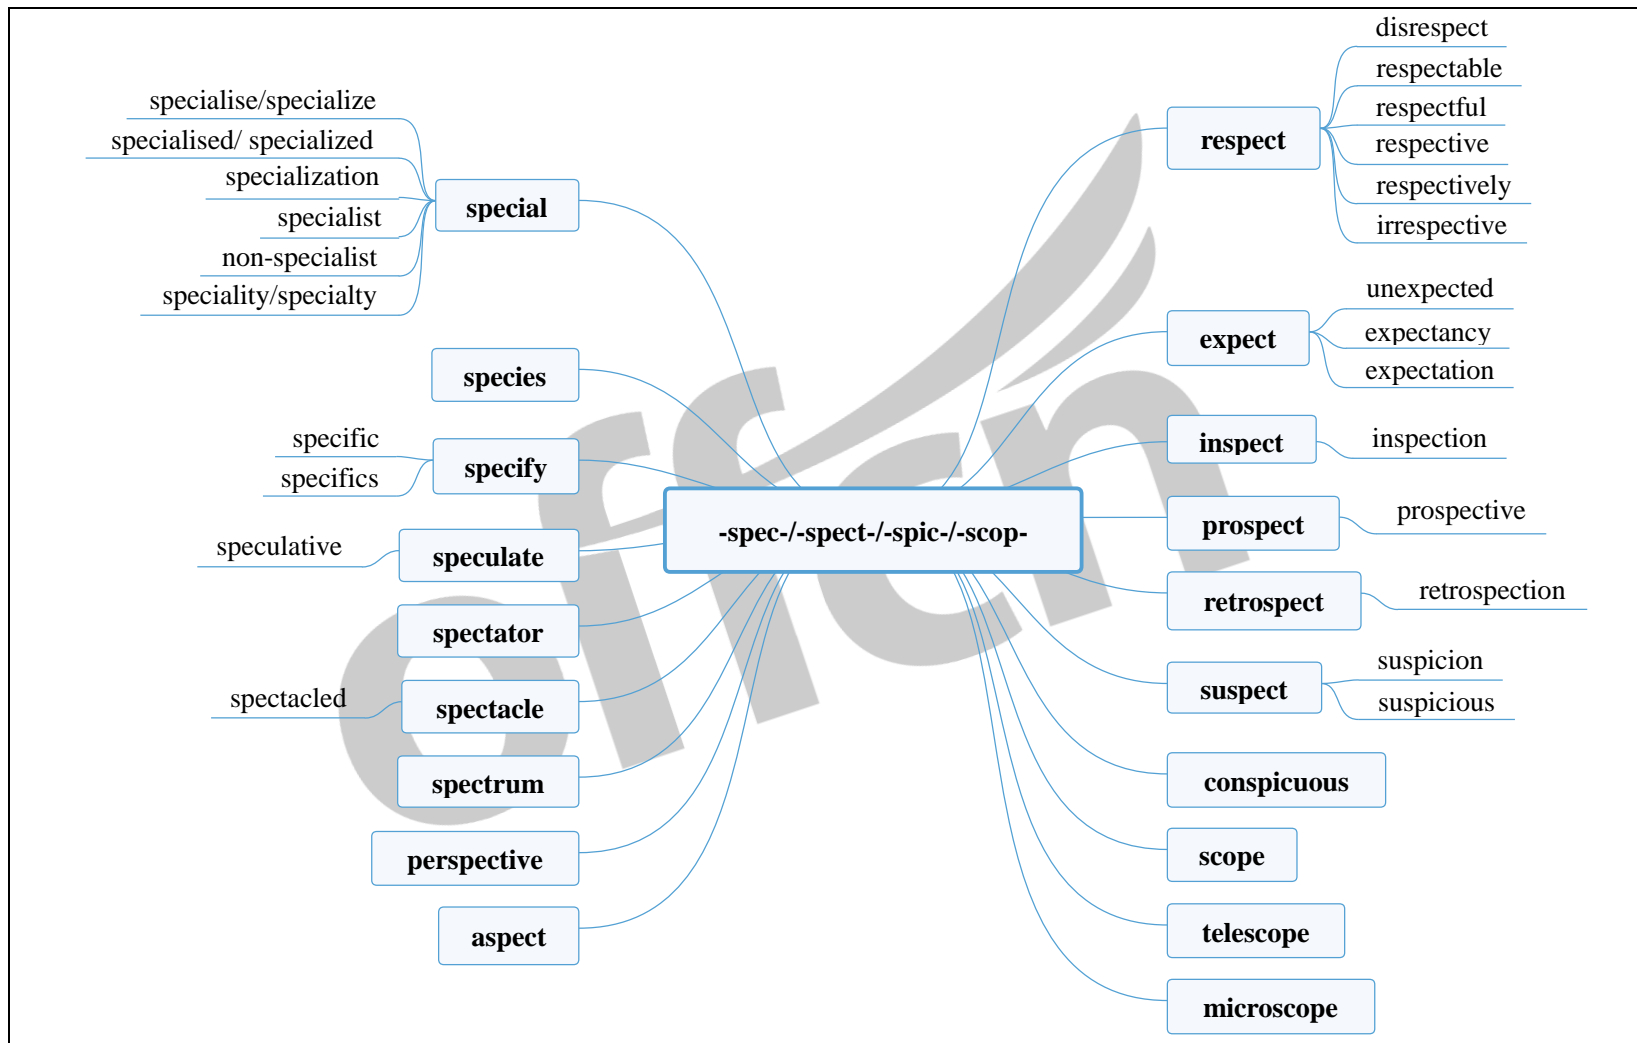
-spec-/-spect-/-spic-/-scop-

special
specialise/specialize
specialised/ specialized
specialization
specialist
non-specialist
speciality/specialty

species

specify
specific
specifics

speculate
speculative

spectator

spectacle
spectacled

spectrum

perspective

aspect

respect
disrespect
respectable
respectful
respective
respectively
irrespective

expect
unexpected
expectancy
expectation

inspect
inspection

prospect
prospective

retrospect
retrospection

suspect
suspicion
suspicious

conspicuous

scope

telescope

microscope

offcn